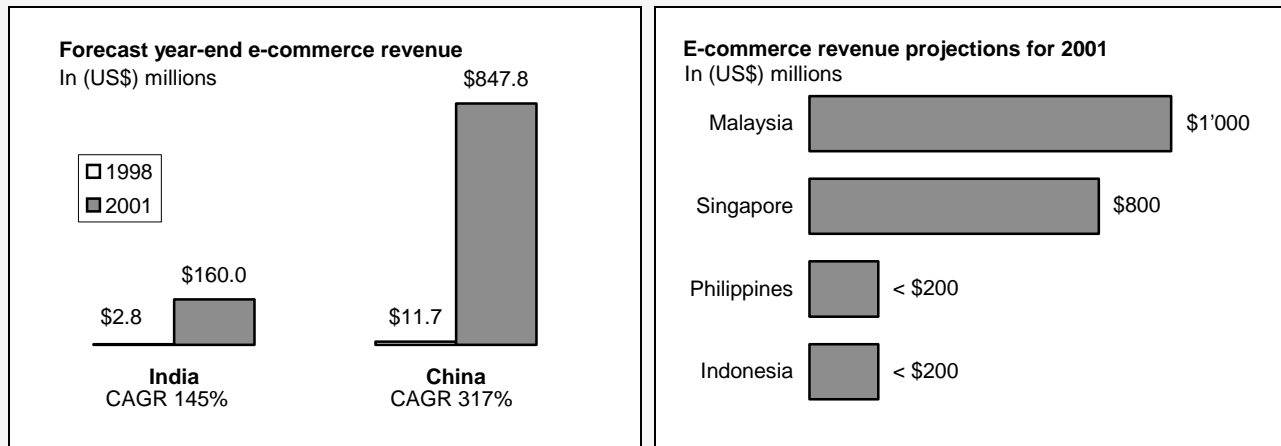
**Forecast year-end e-commerce revenue**
In (US$) millions

1998
2001

$2.8
$160.0
**India**
CAGR 145%

$11.7
$847.8
**China**
CAGR 317%

**E-commerce revenue projections for 2001**
In (US$) millions

Malaysia $1'000
Singapore $800
Philippines < $200
Indonesia < $200